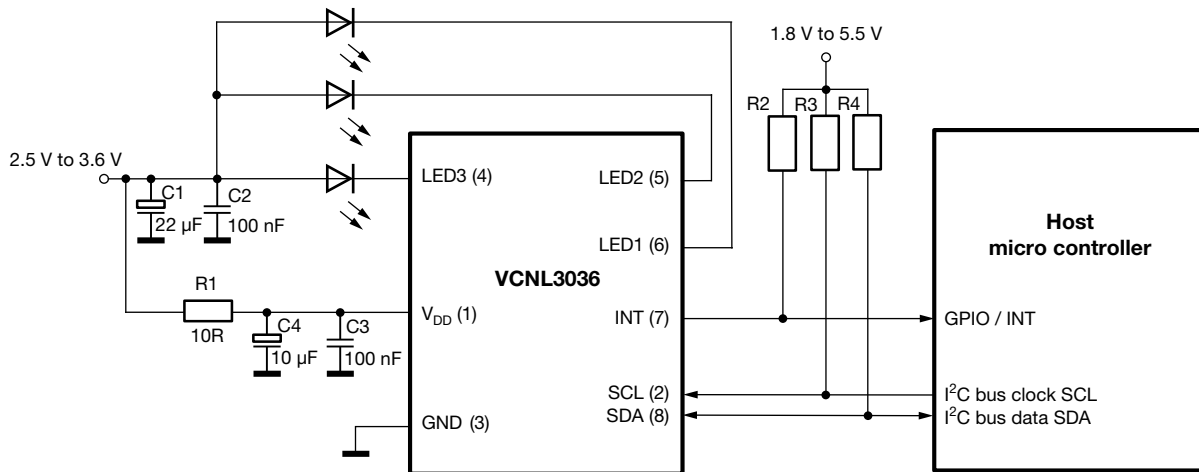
1.8 V to 5.5 V

R2 R3 R4

2.5 V to 3.6 V

C1
22 µF

C2
100 nF

LED3 (4)

LED2 (5)

LED1 (6)

VCNL3036

R1
10R

C4
10 µF

C3
100 nF

$V_{DD}$ (1)

INT (7)

SCL (2)
SDA (8)

GND (3)

Host
micro controller

GPIO / INT

$I^2C$ bus clock SCL
$I^2C$ bus data SDA